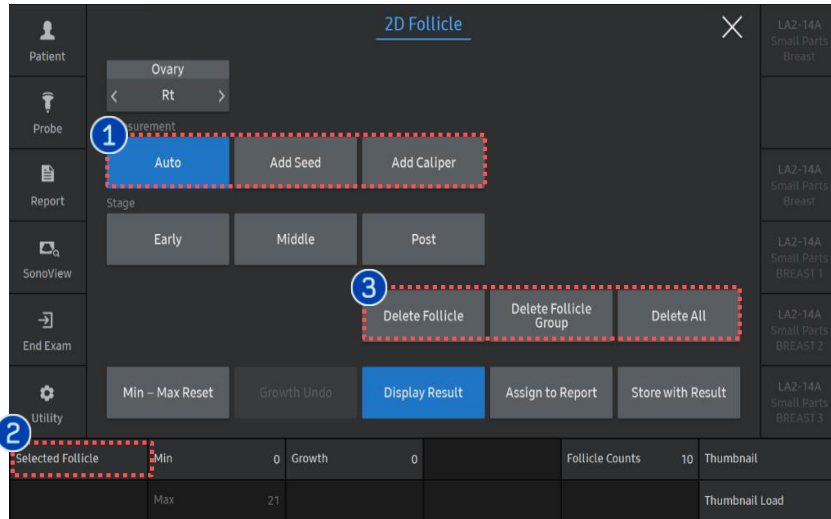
Patient

Probe

Report

SonoView

End Exam

Utility

2D Follicle

Ovary
Rt

1
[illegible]surement
Auto
Add Seed
Add Caliper

Stage
Early
Middle
Post

3
Delete Follicle
Delete Follicle Group
Delete All

Min – Max Reset
Growth Undo
Display Result
Assign to Report
Store with Result

LA2-14A Small Parts Breast

LA2-14A Small Parts Breast

LA2-14A Small Parts BREAST 1

LA2-14A Small Parts BREAST 2

LA2-14A Small Parts BREAST 3

2
| Selected Follicle | Min 0 | Growth 0 | | Follicle Counts 10 | Thumbnail |
|---|---|---|---|---|---|
| | Max 21 | | | | Thumbnail Load |